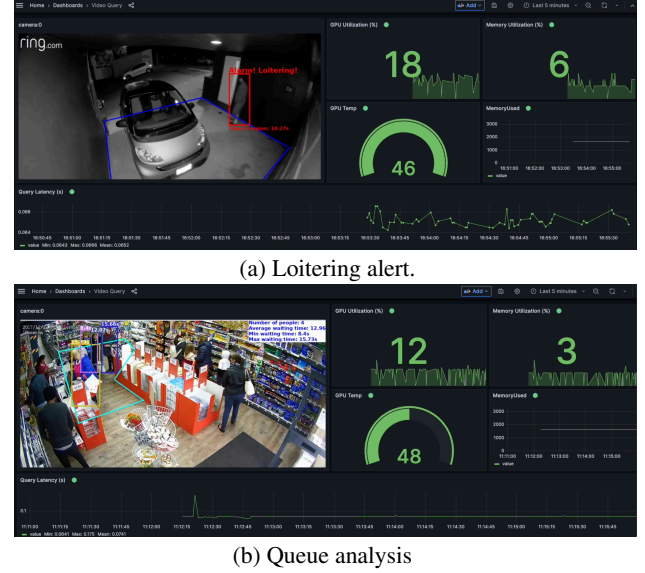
Home › Dashboards › Video Query

Add

Last 5 minutes

camera:0

ring.com

Alert! Loitering!

Loitering time: 10.27s

GPU Utilization (%)

18

Memory Utilization (%)

6

GPU Temp

46

MemoryUsed

3000

2000

1000

0

16:51:00 16:52:00 16:53:00 16:54:00 16:55:00

value

Query Latency (s)

0.066

0.064

16:50:45 16:51:00 16:51:15 16:51:30 16:51:45 16:52:00 16:52:15 16:52:30 16:52:45 16:53:00 16:53:15 16:53:30 16:53:45 16:54:00 16:54:15 16:54:30 16:54:45 16:55:00 16:55:15 16:55:30

value Min: 0.0643 Max: 0.0665 Mean: 0.0652

(a) Loitering alert.

Home › Dashboards › Video Query

Add

Last 5 minutes

camera:0

Number of people: 4
Average waiting time: 12.96
Min waiting time: 8.4s
Max waiting time: 15.73s

GPU Utilization (%)

12

Memory Utilization (%)

3

GPU Temp

48

MemoryUsed

3000

2000

1000

0

11:12:00 11:13:00 11:14:00 11:15:00

value

Query Latency (s)

0.1

11:11:00 11:11:15 11:11:30 11:11:45 11:12:00 11:12:15 11:12:30 11:12:45 11:13:00 11:13:15 11:13:30 11:13:45 11:14:00 11:14:15 11:14:30 11:14:45 11:15:00 11:15:15 11:15:30 11:15:45

value Min: 0.0641 Max: 0.175 Mean: 0.0741

(b) Queue analysis